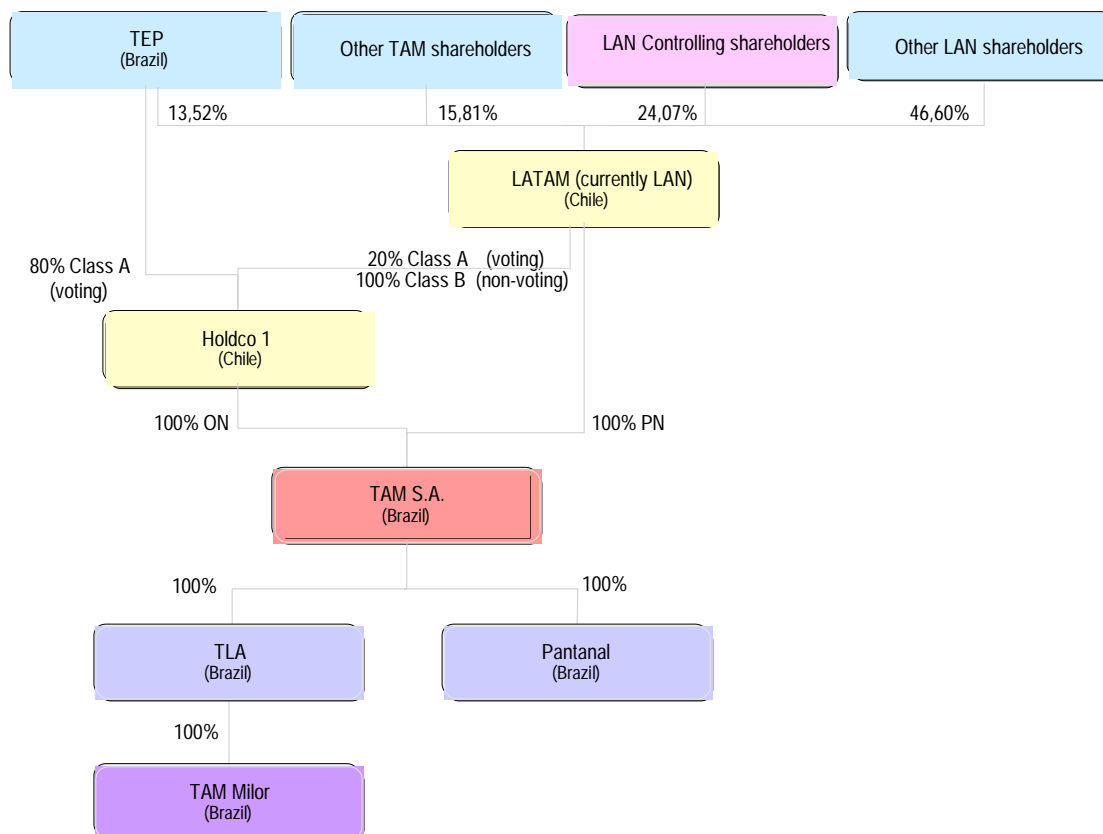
TEP
(Brazil)

Other TAM shareholders

LAN Controlling shareholders

Other LAN shareholders

13,52%

15,81%

24,07%

46,60%

LATAM (currently LAN)
(Chile)

80% Class A
(voting)

20% Class A (voting)
100% Class B (non-voting)

Holdco 1
(Chile)

100% ON

100% PN

TAM S.A.
(Brazil)

100%

100%

TLA
(Brazil)

Pantanal
(Brazil)

100%

TAM Milor
(Brazil)